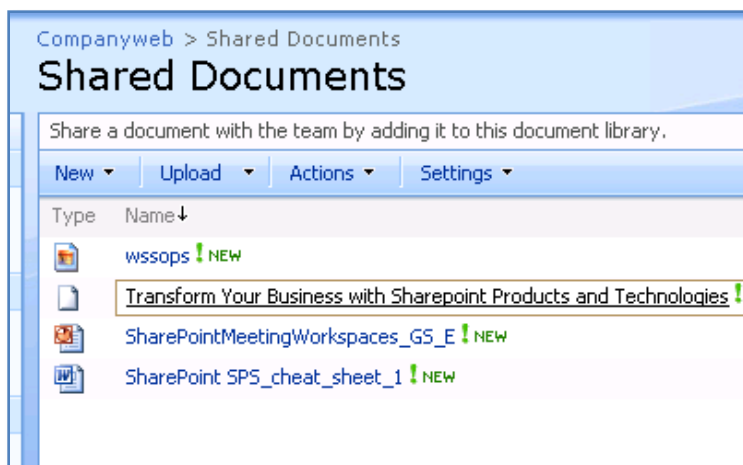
Companyweb > Shared Documents

Shared Documents

Share a document with the team by adding it to this document library.

New ▾ Upload ▾ Actions ▾ Settings ▾

Type Name↓

wssops ! NEW

Transform Your Business with Sharepoint Products and Technologies !

SharePointMeetingWorkspaces_GS_E ! NEW

SharePoint SPS_cheat_sheet_1 ! NEW